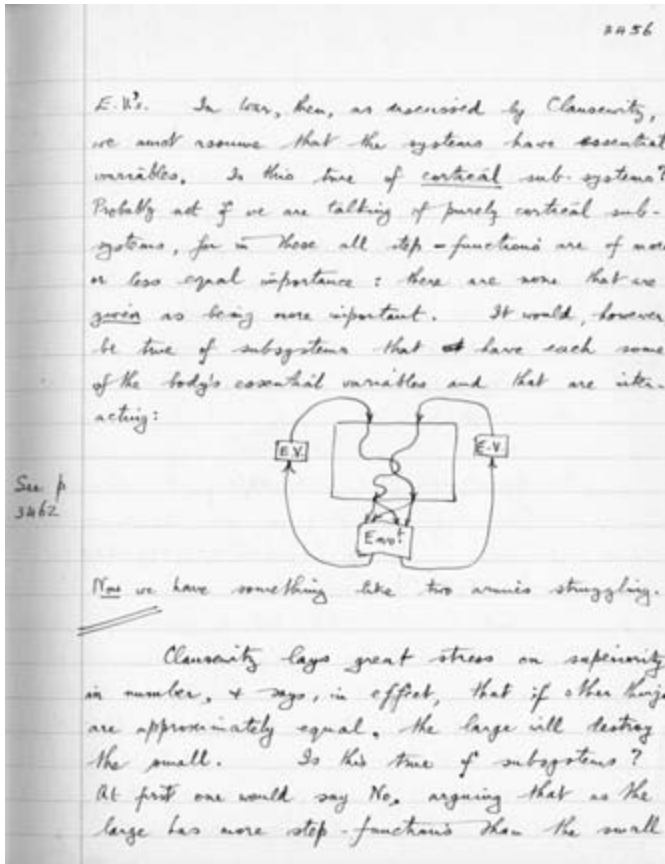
3456

E.V's. In war, then, as discussed by Clausewitz, we must assume that the systems have essential variables. Is this true of cortical sub-systems? Probably not if we are talking of purely cortical sub-systems, for in those all step-functions are of more or less equal importance: there are none that are given as being more important. It would, however, be true of subsystems that have each some of the body's essential variables and that are interacting:

E.V.

E.V.

Envt

See p 3462

Now we have something like two armies struggling.

Clausewitz lays great stress on superiority in number, & says, in effect, that if other things are approximately equal, the large will destroy the small. Is this true of subsystems? At first one would say No, arguing that as the large has more step-functions than the small